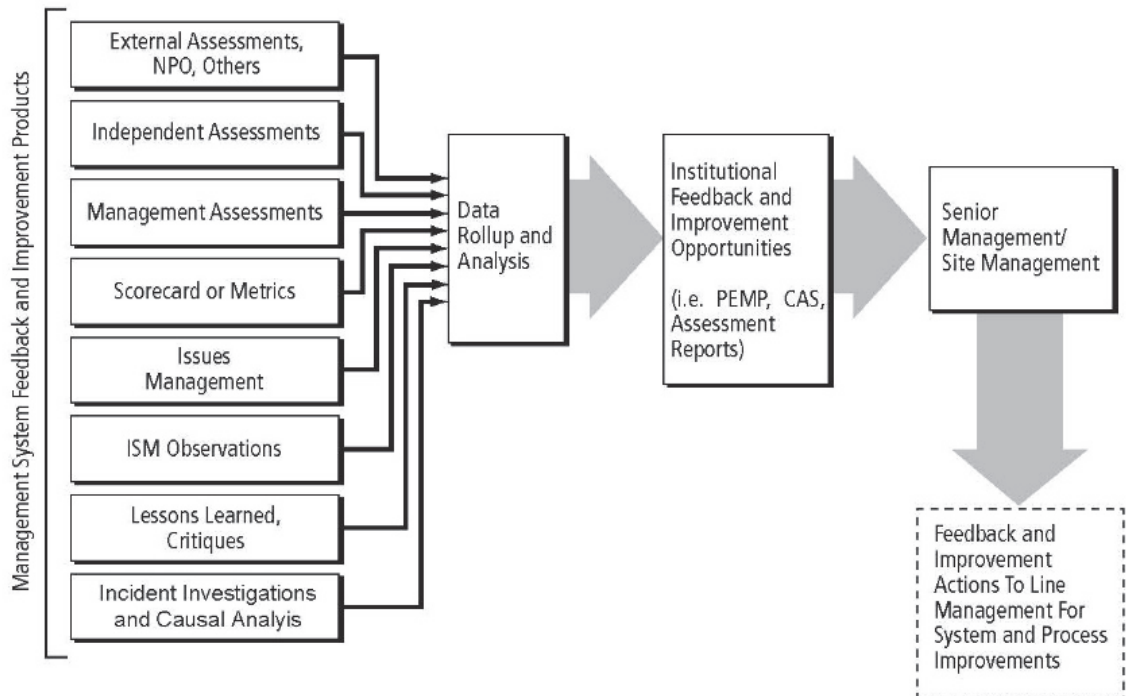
Management System Feedback and Improvement Products

External Assessments, NPO, Others

Independent Assessments

Management Assessments

Scorecard or Metrics

Issues Management

ISM Observations

Lessons Learned, Critiques

Incident Investigations and Causal Analyis

Data Rollup and Analysis

Institutional Feedback and Improvement Opportunities

(i.e. PEMP, CAS, Assessment Reports)

Senior Management/ Site Management

Feedback and Improvement Actions To Line Management For System and Process Improvements